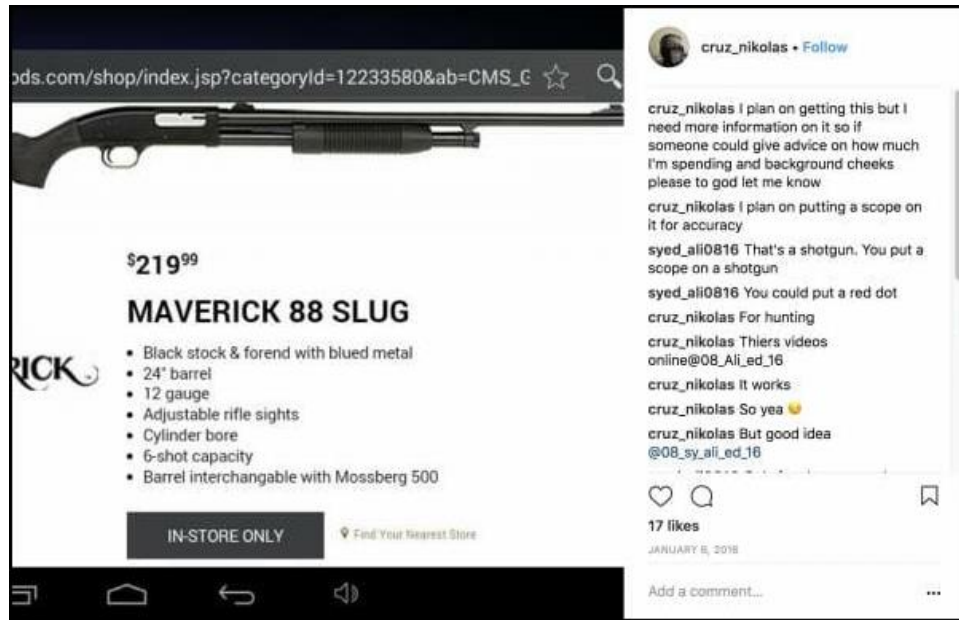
ods.com/shop/index.jsp?categoryId=12233580&ab=CMS_G

$219^{99}

MAVERICK 88 SLUG

RICK

• Black stock & forend with blued metal
• 24" barrel
• 12 gauge
• Adjustable rifle sights
• Cylinder bore
• 6-shot capacity
• Barrel interchangable with Mossberg 500

IN-STORE ONLY

Find Your Nearest Store

cruz_nikolas • Follow

cruz_nikolas I plan on getting this but I need more information on it so if someone could give advice on how much I'm spending and background cheeks please to god let me know

cruz_nikolas I plan on putting a scope on it for accuracy

syed_ali0816 That's a shotgun. You put a scope on a shotgun

syed_ali0816 You could put a red dot

cruz_nikolas For hunting

cruz_nikolas Thiers videos online@08_Ali_ed_16

cruz_nikolas It works

cruz_nikolas So yea

cruz_nikolas But good idea @08_sy_ali_ed_16

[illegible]

17 likes

JANUARY 6, 2018

Add a comment...

...